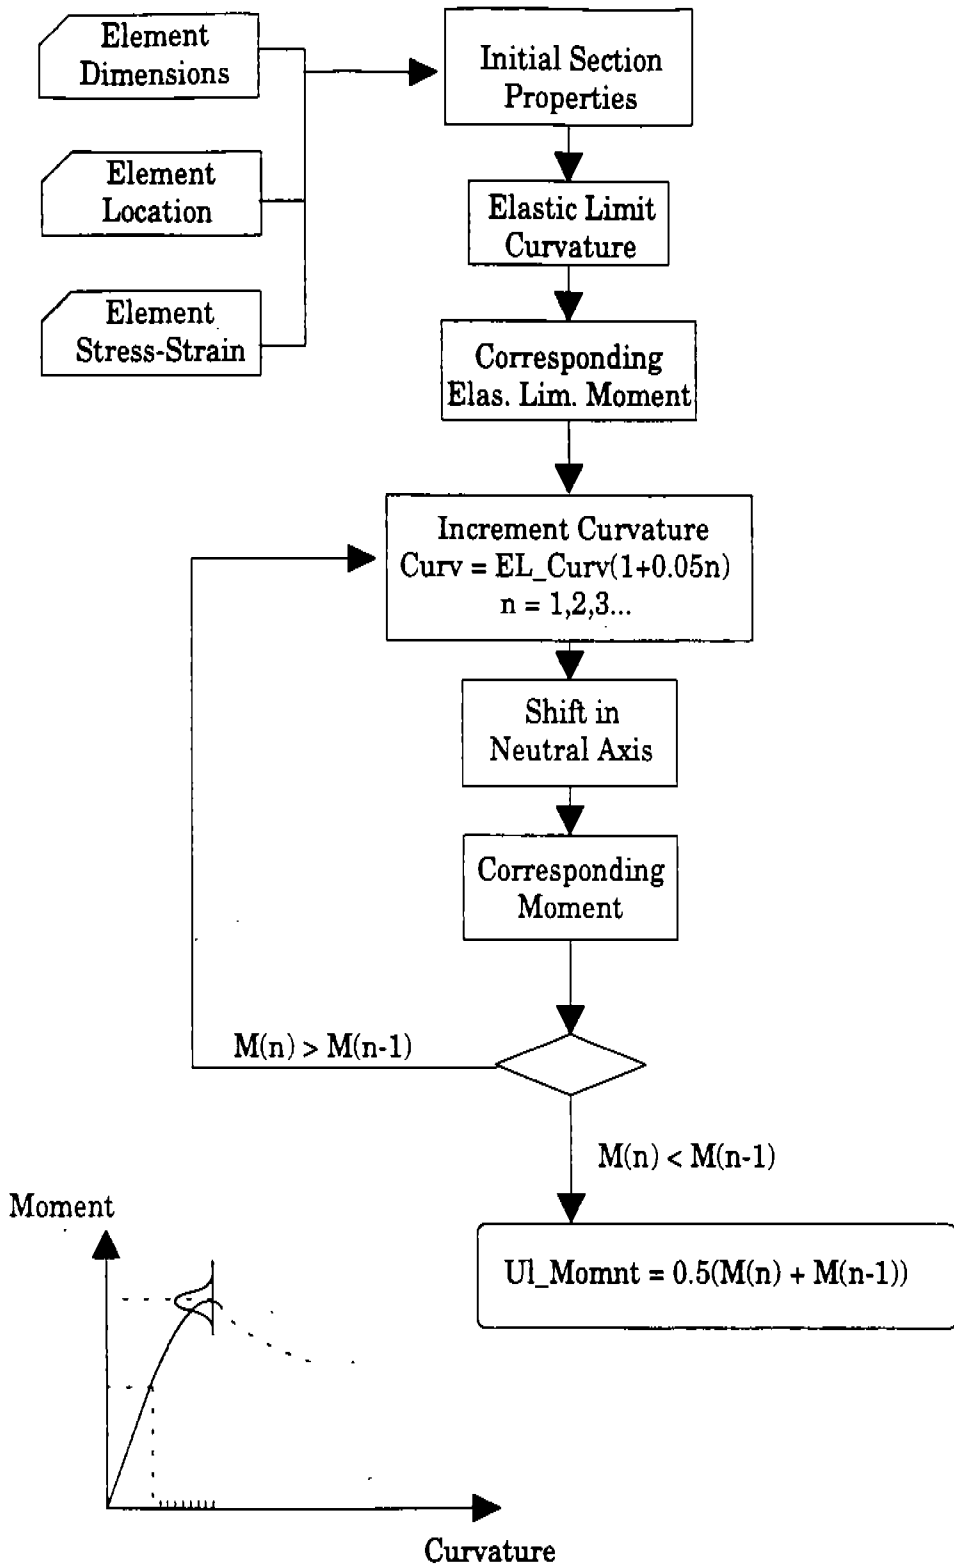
Element Dimensions

Element Location

Element Stress-Strain

Initial Section Properties

Elastic Limit Curvature

Corresponding Elas. Lim. Moment

Increment Curvature
Curv = EL_Curv(1+0.05n)
n = 1,2,3...

Shift in Neutral Axis

Corresponding Moment

M(n) > M(n-1)

M(n) < M(n-1)

Ul_Momnt = 0.5(M(n) + M(n-1))

Moment

Curvature